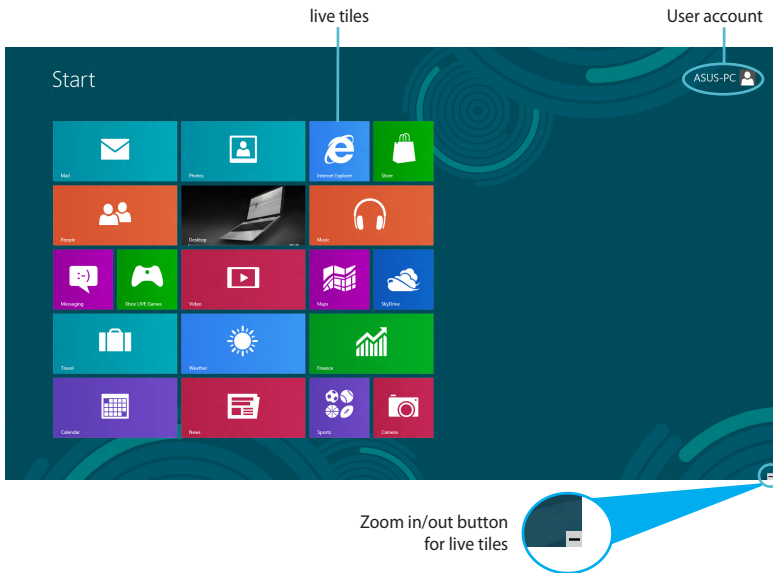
live tiles

User account

Start

ASUS-PC

Mail

Photos

Internet Explorer

Store

People

Desktop

Music

Messaging

Xbox LIVE Games

Video

Maps

SkyDrive

Travel

Weather

Finance

Calendar

News

Sports

Camera

Zoom in/out button for live tiles